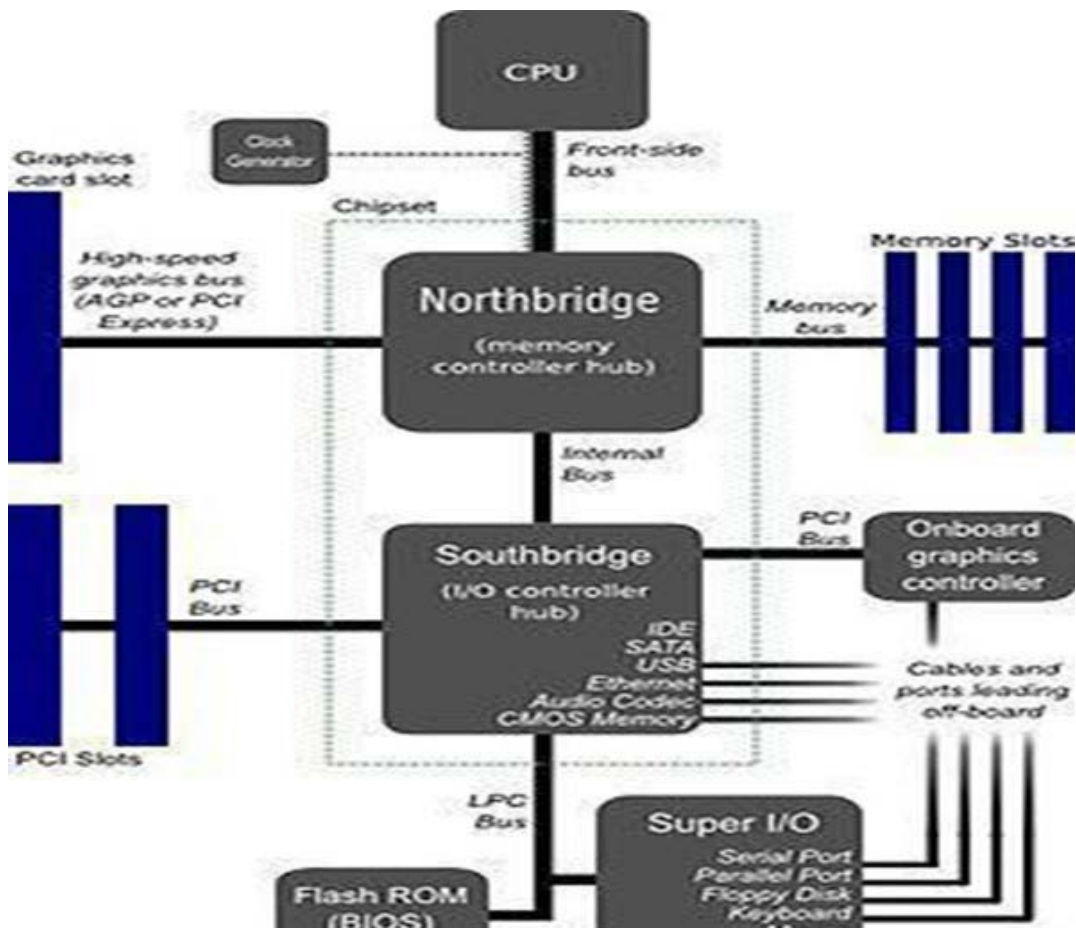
CPU

Clock Generator

Front-side bus

Graphics card slot

Chipset

High-speed graphics bus (AGP or PCI Express)

Northbridge
(memory controller hub)

Memory Slots

Memory bus

Internal Bus

PCI Bus

Southbridge
(I/O controller hub)
IDE
SATA
USB
Ethernet
Audio Codec
CMOS Memory

PCI Bus

Onboard graphics controller

Cables and ports leading off-board

PCI Slots

LPC Bus

Super I/O
Serial Port
Parallel Port
Floppy Disk
Keyboard
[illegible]

Flash ROM
(BIOS)